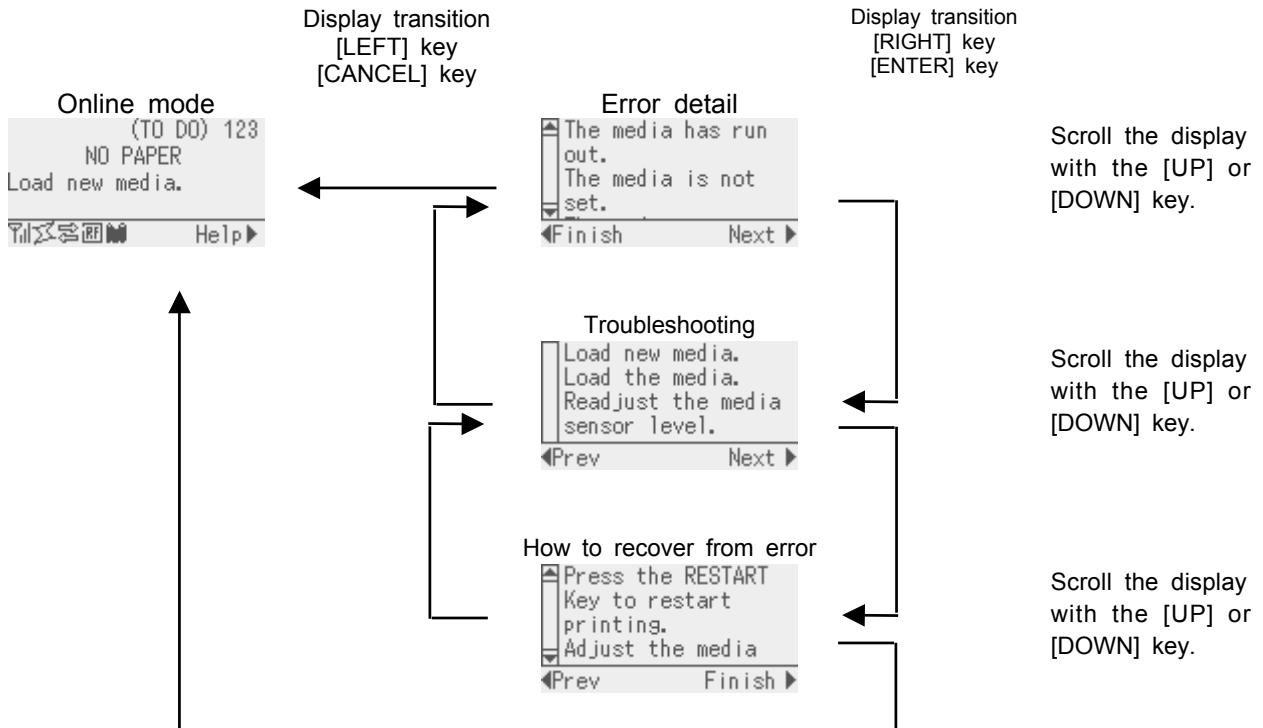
Display transition
[LEFT] key
[CANCEL] key

Display transition
[RIGHT] key
[ENTER] key

Online mode
(TO DO) 123
NO PAPER
Load new media.
Help▶

Error detail
The media has run out.
The media is not set.
◀Finish Next▶

Scroll the display with the [UP] or [DOWN] key.

Troubleshooting
Load new media.
Load the media.
Readjust the media sensor level.
◀Prev Next▶

Scroll the display with the [UP] or [DOWN] key.

How to recover from error
Press the RESTART Key to restart printing.
Adjust the media
◀Prev Finish▶

Scroll the display with the [UP] or [DOWN] key.